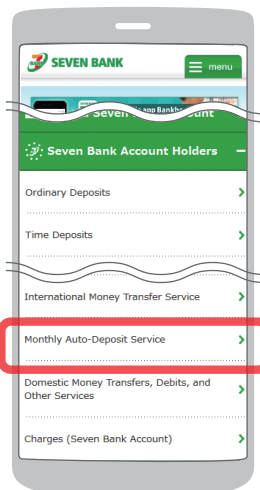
SEVEN BANK

menu

Seven Bank Account Holders

Ordinary Deposits

Time Deposits

International Money Transfer Service

Monthly Auto-Deposit Service

Domestic Money Transfers, Debits, and Other Services

Charges (Seven Bank Account)